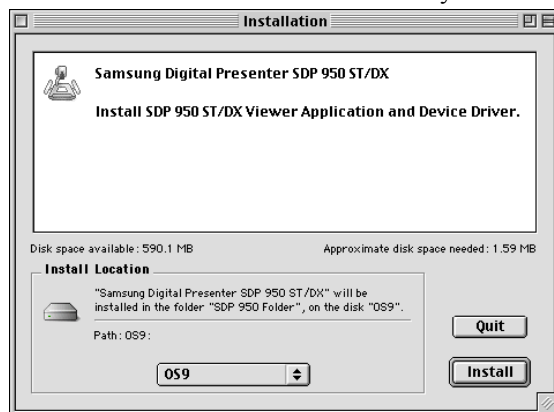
Installation

Samsung Digital Presenter SDP 950 ST/DX

Install SDP 950 ST/DX Viewer Application and Device Driver.

Disk space available: 590.1 MB

Approximate disk space needed: 1.59 MB

Install Location

"Samsung Digital Presenter SDP 950 ST/DX" will be installed in the folder "SDP 950 Folder", on the disk "OS9".

Path: OS9:

OS9

Quit

Install